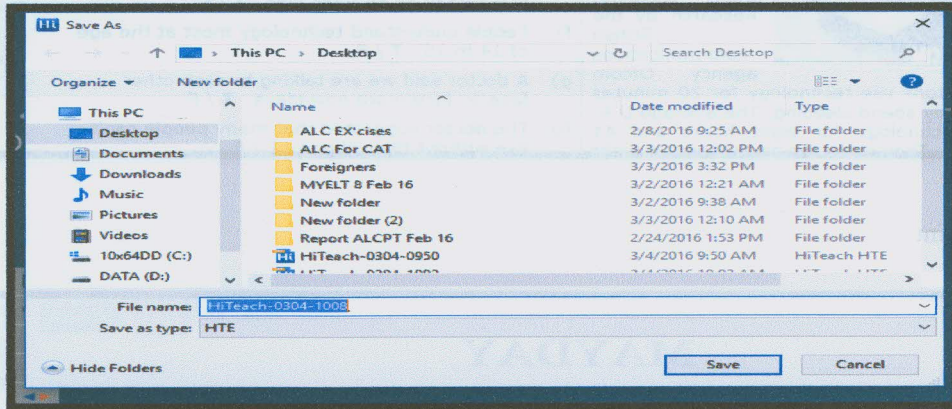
Save As

This PC > Desktop

Search Desktop

Organize ▾ New folder

This PC
Desktop
Documents
Downloads
Music
Pictures
Videos
10x64DD (C:)
DATA (D:)

| Name | Date modified | Type |
|---|---|---|
| ALC EX'cises | 2/8/2016 9:25 AM | File folder |
| ALC For CAT | 3/3/2016 12:02 PM | File folder |
| Foreigners | 3/3/2016 3:32 PM | File folder |
| MYELT 8 Feb 16 | 3/2/2016 12:21 AM | File folder |
| New folder | 3/2/2016 9:38 AM | File folder |
| New folder (2) | 3/3/2016 12:10 AM | File folder |
| Report ALCPT Feb 16 | 2/24/2016 1:53 PM | File folder |
| HiTeach-0304-0950 | 3/4/2016 9:50 AM | HiTeach HTE |
| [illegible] | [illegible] | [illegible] |

File name: HiTeach-0304-1008

Save as type: HTE

Hide Folders

Save

Cancel